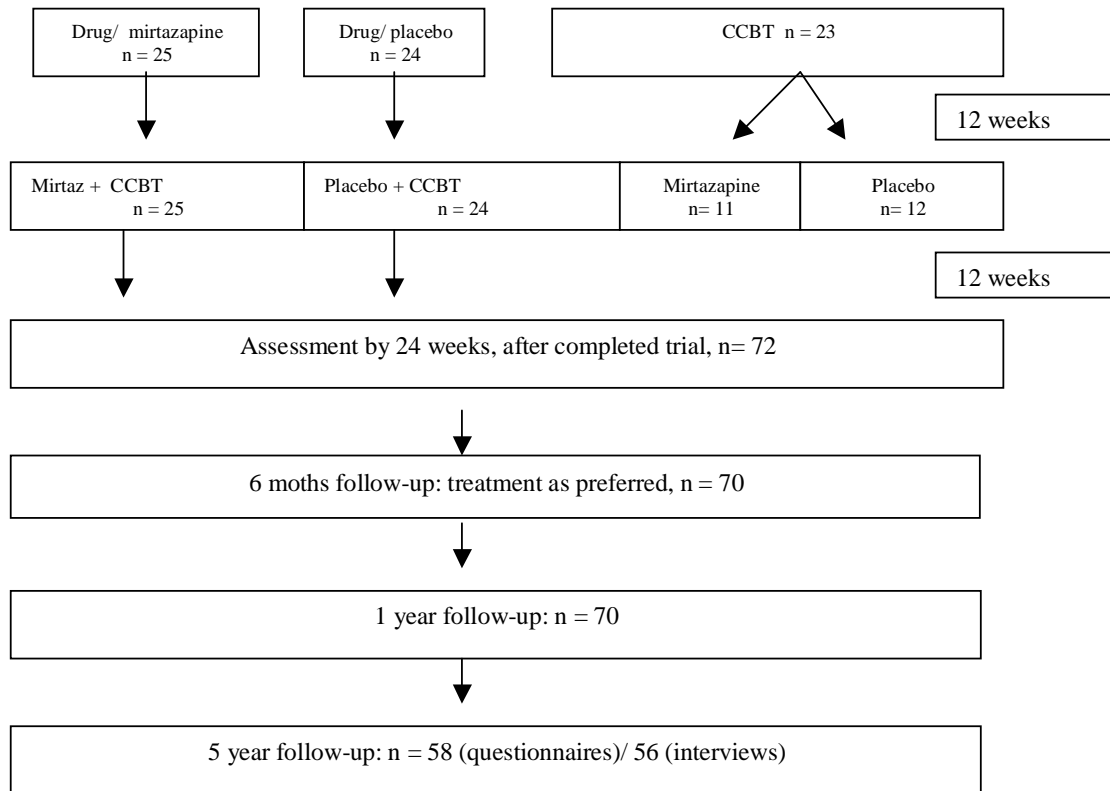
Drug/ mirtazapine
n = 25

Drug/ placebo
n = 24

CCBT n = 23

12 weeks

Mirtaz + CCBT
n = 25

Placebo + CCBT
n = 24

Mirtazapine
n= 11

Placebo
n= 12

12 weeks

Assessment by 24 weeks, after completed trial, n= 72

6 moths follow-up: treatment as preferred, n = 70

1 year follow-up: n = 70

5 year follow-up: n = 58 (questionnaires)/ 56 (interviews)